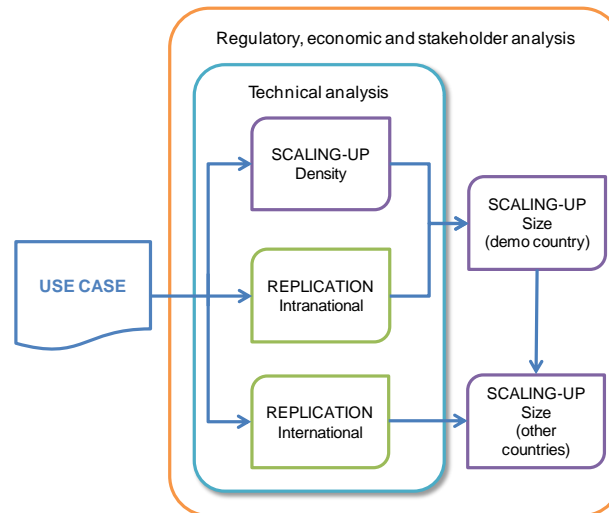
Regulatory, economic and stakeholder analysis

Technical analysis

SCALING-UP
Density

REPLICATION
Intranational

REPLICATION
International

USE CASE

SCALING-UP
Size
(demo country)

SCALING-UP
Size
(other countries)